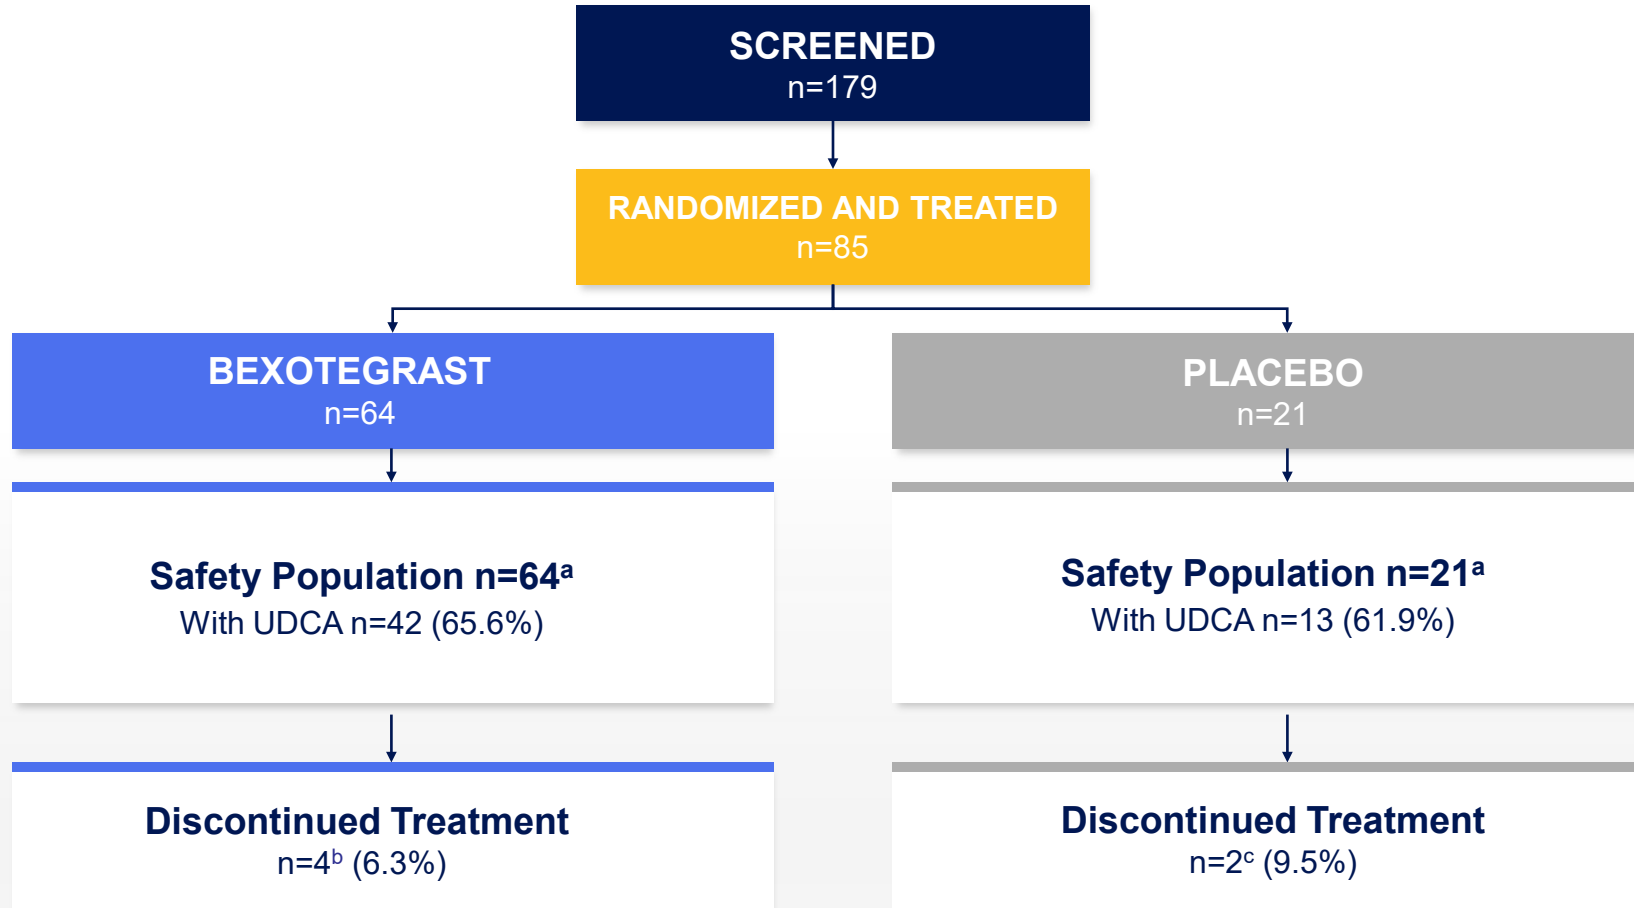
SCREENED
n=179

RANDOMIZED AND TREATED
n=85

BEXOTEGRAST
n=64

Safety Population n=64$^a$
With UDCA n=42 (65.6%)

Discontinued Treatment
n=4$^b$ (6.3%)

PLACEBO
n=21

Safety Population n=21$^a$
With UDCA n=13 (61.9%)

Discontinued Treatment
n=2$^c$ (9.5%)